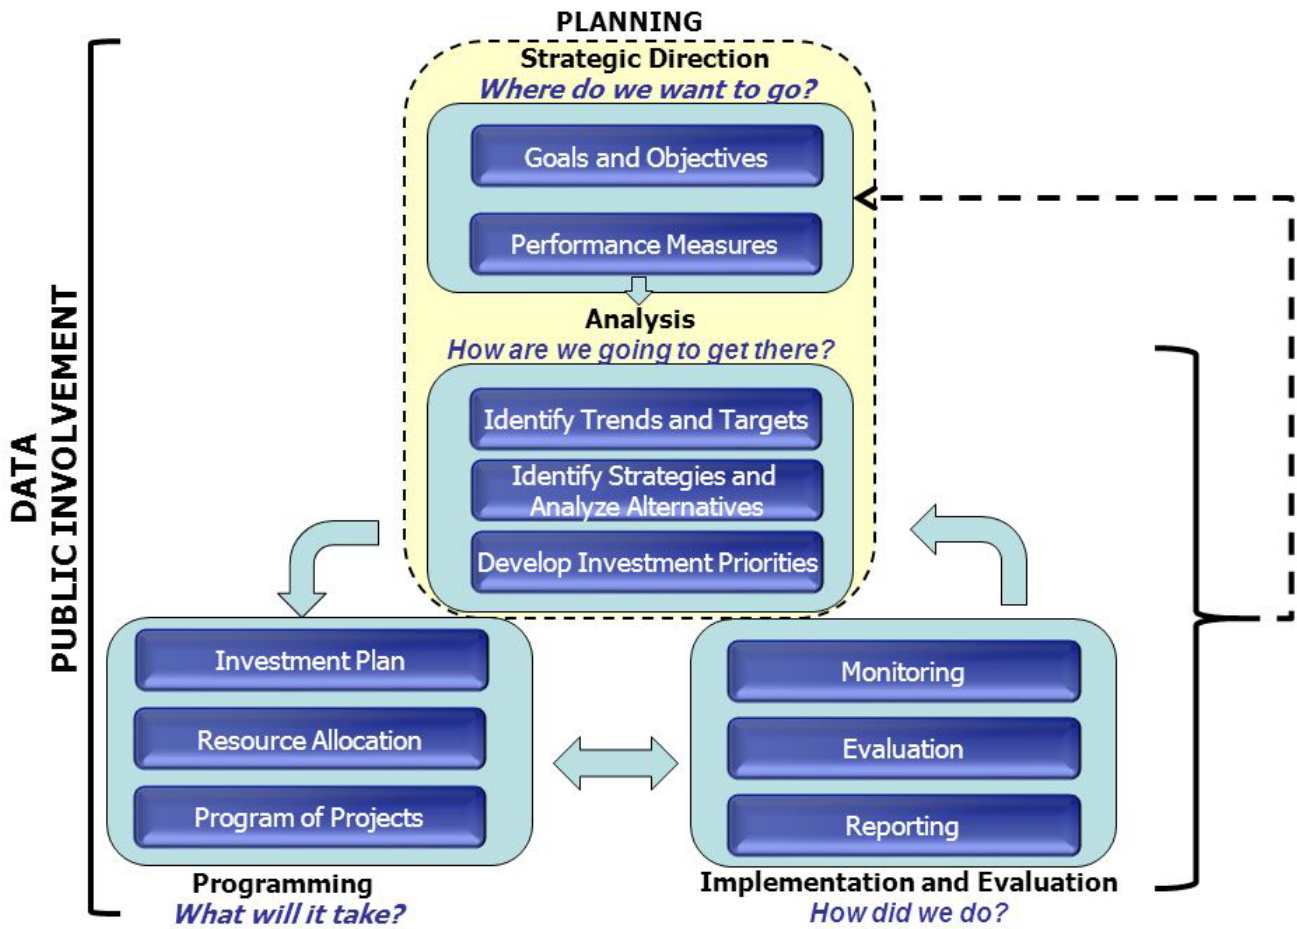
PLANNING
Strategic Direction
*Where do we want to go?*

Goals and Objectives

Performance Measures

Analysis
*How are we going to get there?*

Identify Trends and Targets

Identify Strategies and Analyze Alternatives

Develop Investment Priorities

DATA
PUBLIC INVOLVEMENT

Investment Plan

Resource Allocation

Program of Projects

Programming
*What will it take?*

Monitoring

Evaluation

Reporting

Implementation and Evaluation
*How did we do?*